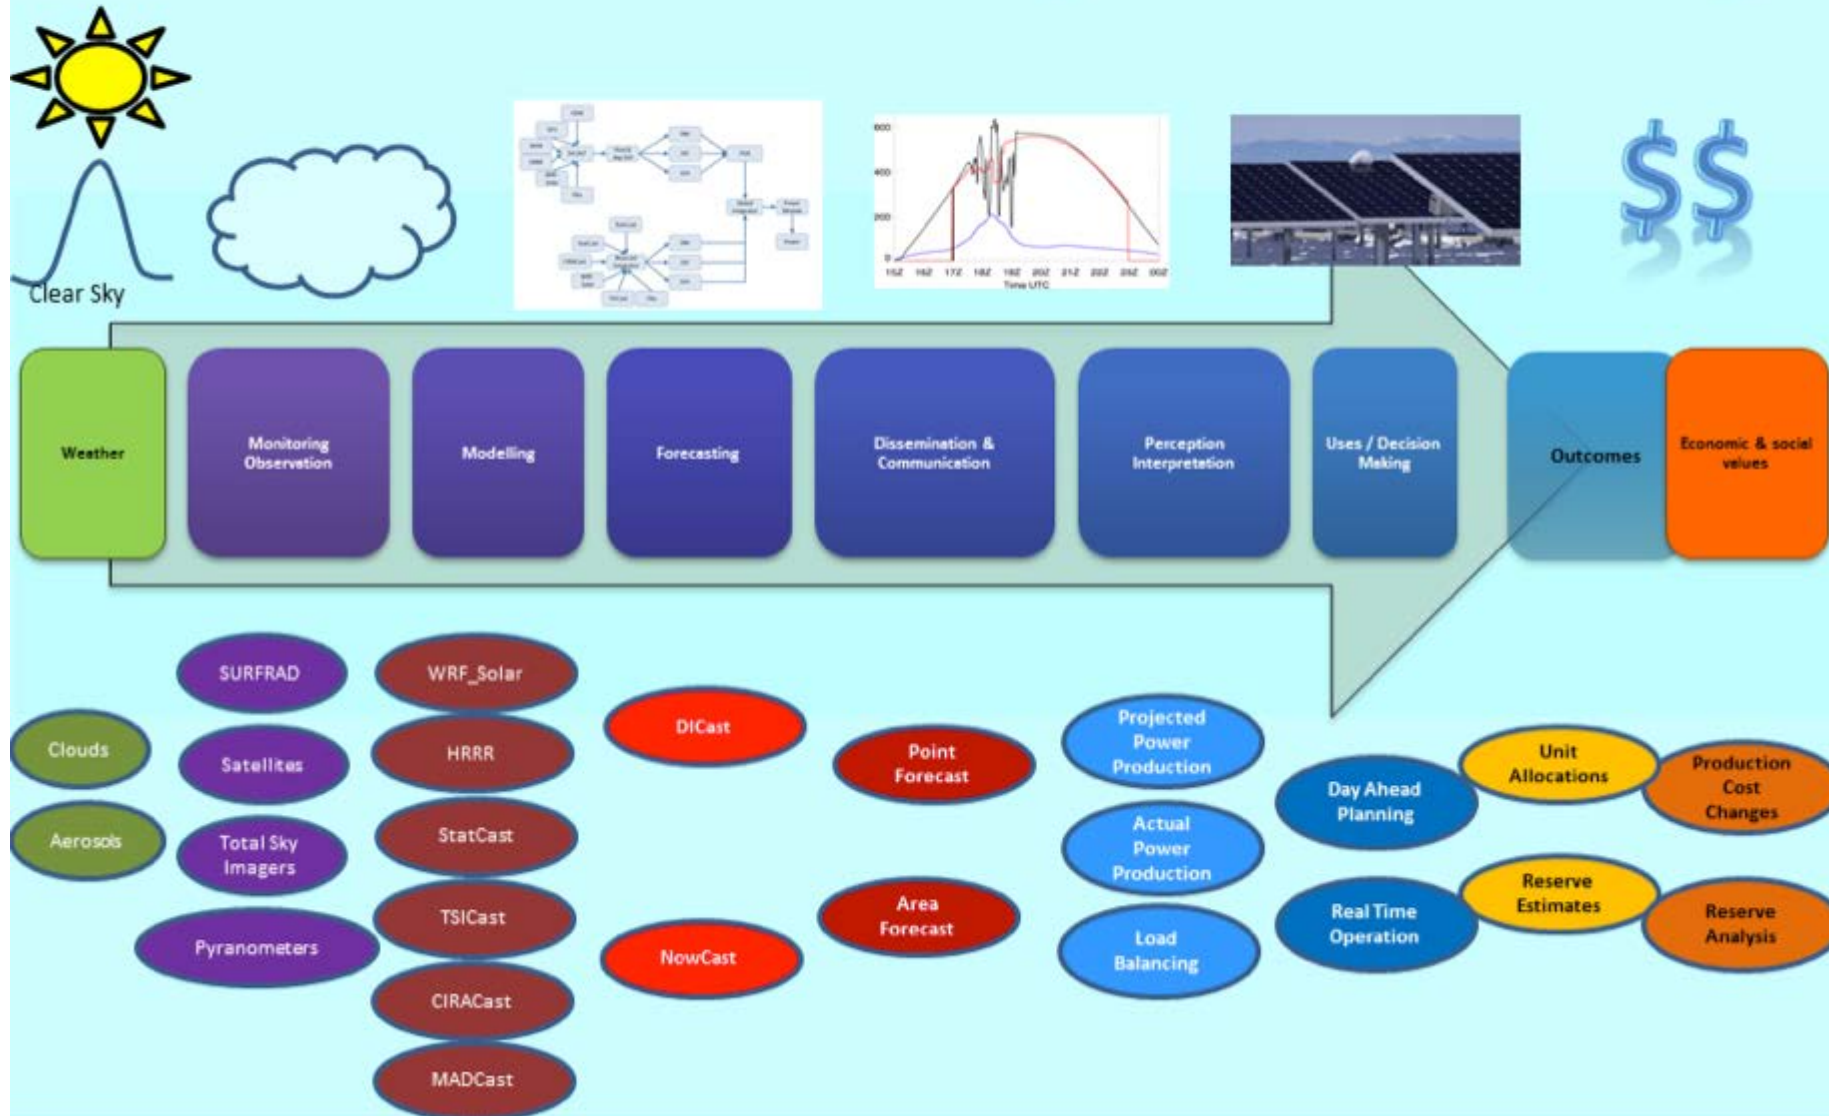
Clear Sky

600
400
200
0
15Z 16Z 17Z 18Z 19Z 20Z 21Z 22Z 23Z 00Z
Time UTC

$$

Weather

Monitoring Observation

Modelling

Forecasting

Dissemination & Communication

Perception Interpretation

Uses / Decision Making

Outcomes

Economic & social values

Clouds

Aerosols

SURFRAD

Satellites

Total Sky Imagers

Pyranometers

WRF_Solar

HRRR

StatCast

TSICast

CIRACast

MADCast

DICast

NowCast

Point Forecast

Area Forecast

Projected Power Production

Actual Power Production

Load Balancing

Day Ahead Planning

Real Time Operation

Unit Allocations

Reserve Estimates

Production Cost Changes

Reserve Analysis